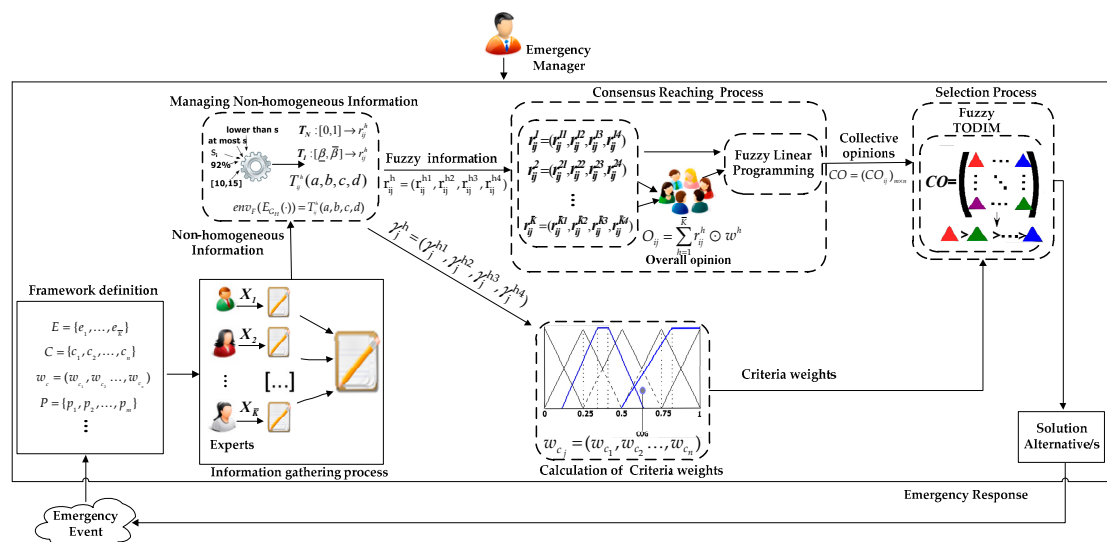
Emergency Manager

Managing Non-homogeneous Information

lower than s
at most s
$s_1$
92%
[10,15]

$T_N:[0,1]\rightarrow r_{ij}^h$
$T_I:[\underline{\beta},\overline{\beta}]\rightarrow r_{ij}^h$
$T_{ij}^h(a,b,c,d)$
$env_F(E_{G_H}(\cdot))=T_{ij}^h(a,b,c,d)$

Fuzzy information
$r_{ij}^h=(r_{ij}^{h1},r_{ij}^{h2},r_{ij}^{h3},r_{ij}^{h4})$

Consensus Reaching Process

$r_{ij}^1=(r_{ij}^{11},r_{ij}^{12},r_{ij}^{13},r_{ij}^{14})$
$r_{ij}^2=(r_{ij}^{21},r_{ij}^{22},r_{ij}^{23},r_{ij}^{24})$
⋮
$r_{ij}^{\overline{k}}=(r_{ij}^{\overline{k}1},r_{ij}^{\overline{k}2},r_{ij}^{\overline{k}3},r_{ij}^{\overline{k}4})$

Fuzzy Linear Programming

$O_{ij}=\sum_{h=1}^{\overline{k}} r_{ij}^h \odot w^h$
Overall opinion

Collective opinions
$CO=(CO_{ij})_{mxn}$

Selection Process
Fuzzy TODIM
$CO=$

Non-homogeneous Information

$\gamma_j^h=(\gamma_j^{h1},\gamma_j^{h2},\gamma_j^{h3},\gamma_j^{h4})$

Framework definition
$E=\{e_1,\ldots,e_{\overline{k}}\}$
$C=\{c_1,c_2,\ldots,c_n\}$
$w_c=(w_{c_1},w_{c_2},\ldots,w_{c_n})$
$P=\{p_1,p_2,\ldots,p_m\}$
⋮

$X_1$
$X_2$
⋮
[...]
$X_{\overline{k}}$
Experts
Information gathering process

0 0.25 0.5 0.75 1
$\omega_6$
$w_{c_j}=(w_{c_1},w_{c_2},\ldots,w_{c_n})$
Calculation of Criteria weights

Criteria weights

Solution Alternative/s

Emergency Response

Emergency Event